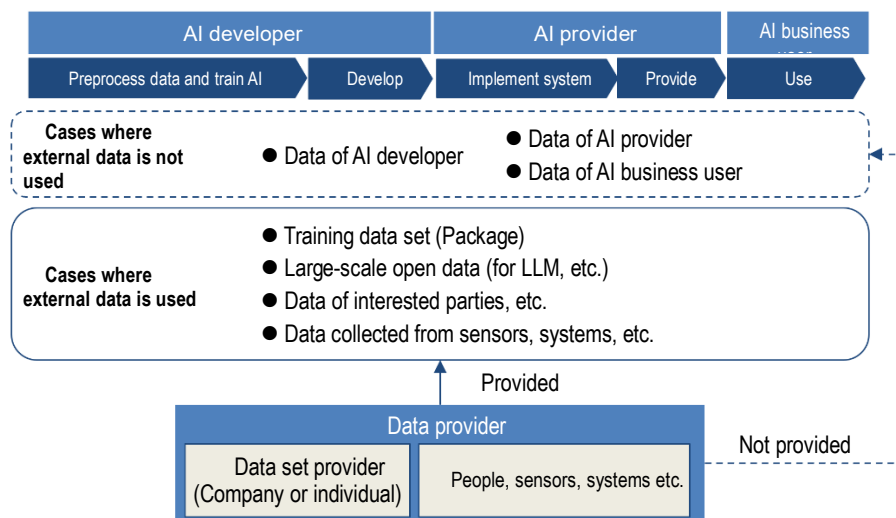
AI developer
AI provider
AI business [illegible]
Preprocess data and train AI
Develop
Implement system
Provide
Use

Cases where external data is not used
● Data of AI developer
● Data of AI provider
● Data of AI business user

Cases where external data is used
● Training data set (Package)
● Large-scale open data (for LLM, etc.)
● Data of interested parties, etc.
● Data collected from sensors, systems, etc.

Provided

Data provider
Data set provider (Company or individual)
People, sensors, systems etc.

Not provided